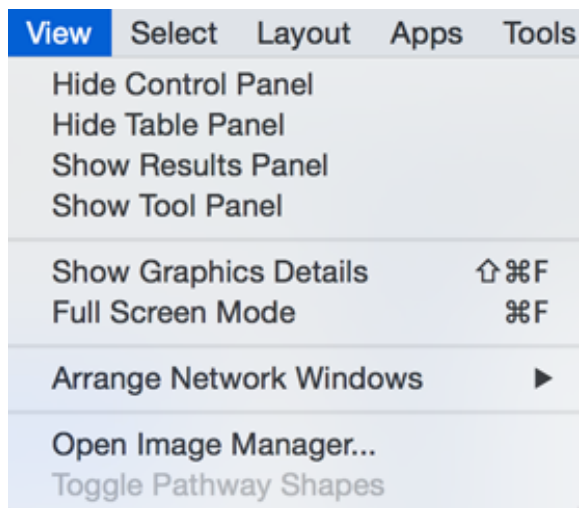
View Select Layout Apps Tools

Hide Control Panel
Hide Table Panel
Show Results Panel
Show Tool Panel

Show Graphics Details ⇧⌘F
Full Screen Mode ⌘F

Arrange Network Windows ▶

Open Image Manager...
Toggle Pathway Shapes